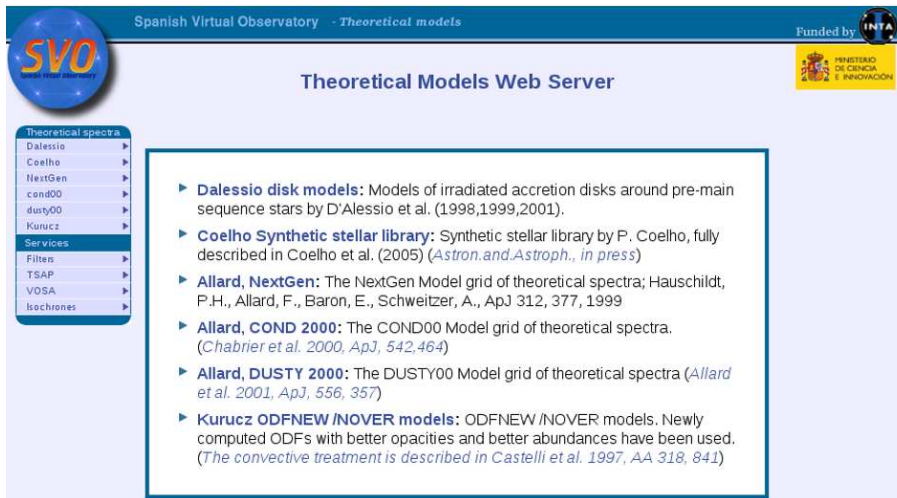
SVO
Spanish Virtual Observatory

Spanish Virtual Observatory - Theoretical models

Funded by INTA

MINISTERIO DE CIENCIA E INNOVACIÓN

Theoretical Models Web Server

Theoretical spectra
Dalessio
Coelho
NextGen
cond00
dusty00
Kurucz
Services
Filters
TSAP
VOSA
Isochrones

Dalessio disk models: Models of irradiated accretion disks around pre-main sequence stars by D'Alessio et al. (1998,1999,2001).

Coelho Synthetic stellar library: Synthetic stellar library by P. Coelho, fully described in Coelho et al. (2005) (Astron.and.Astroph., in press)

Allard, NextGen: The NextGen Model grid of theoretical spectra; Hauschildt, P.H., Allard, F., Baron, E., Schweitzer, A., ApJ 312, 377, 1999

Allard, COND 2000: The COND00 Model grid of theoretical spectra. (Chabrier et al. 2000, ApJ, 542,464)

Allard, DUSTY 2000: The DUSTY00 Model grid of theoretical spectra (Allard et al. 2001, ApJ, 556, 357)

Kurucz ODFNEW /NOVER models: ODFNEW /NOVER models. Newly computed ODFs with better opacities and better abundances have been used. (The convective treatment is described in Castelli et al. 1997, AA 318, 841)